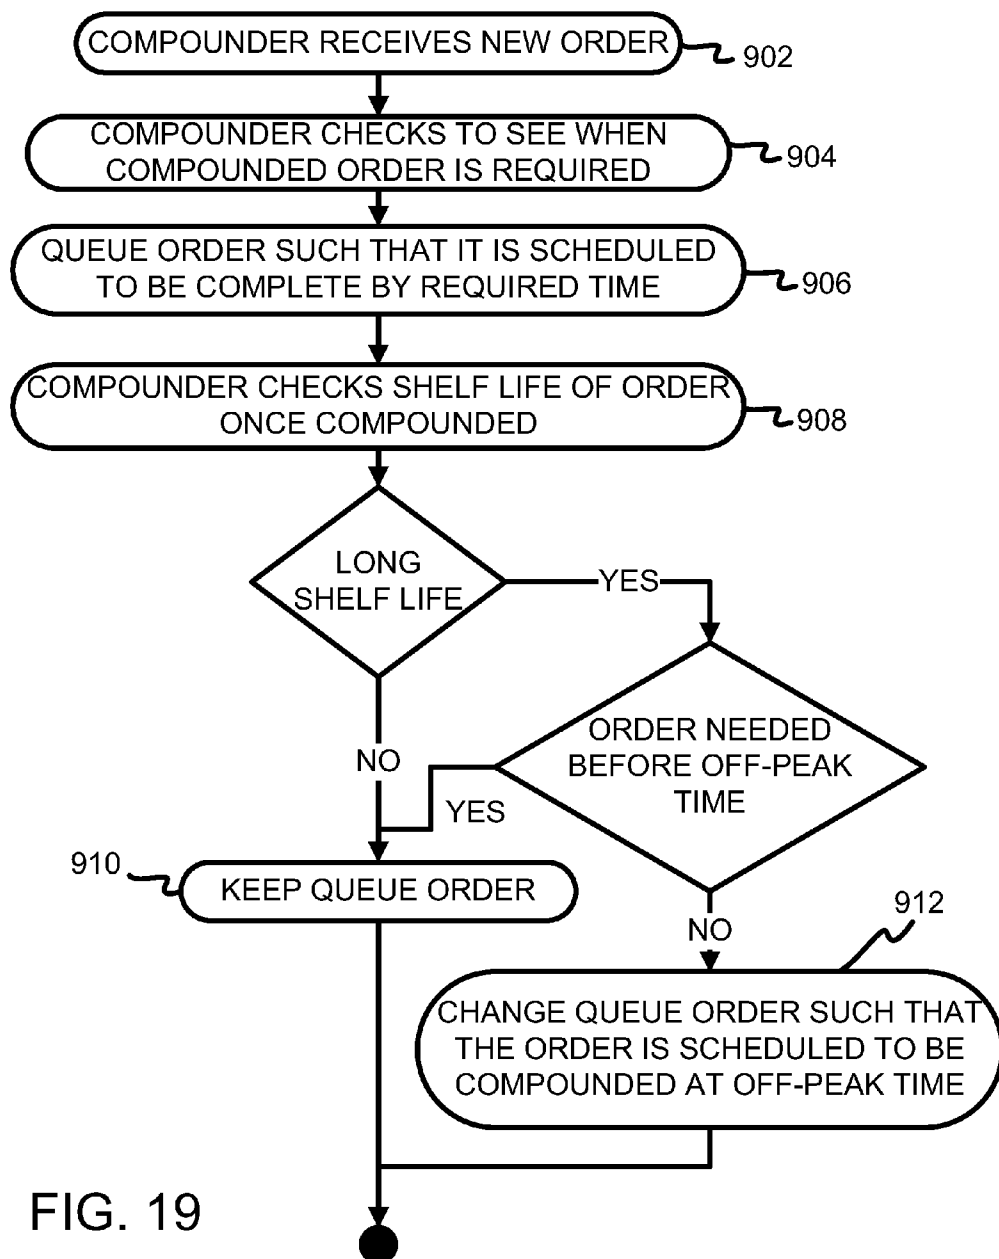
COMPOUNDER RECEIVES NEW ORDER 902

COMPOUNDER CHECKS TO SEE WHEN COMPOUNDED ORDER IS REQUIRED 904

QUEUE ORDER SUCH THAT IT IS SCHEDULED TO BE COMPLETE BY REQUIRED TIME 906

COMPOUNDER CHECKS SHELF LIFE OF ORDER ONCE COMPOUNDED 908

LONG SHELF LIFE

YES

NO

ORDER NEEDED BEFORE OFF-PEAK TIME

YES

910

KEEP QUEUE ORDER

NO

912

CHANGE QUEUE ORDER SUCH THAT THE ORDER IS SCHEDULED TO BE COMPOUNDED AT OFF-PEAK TIME

FIG. 19